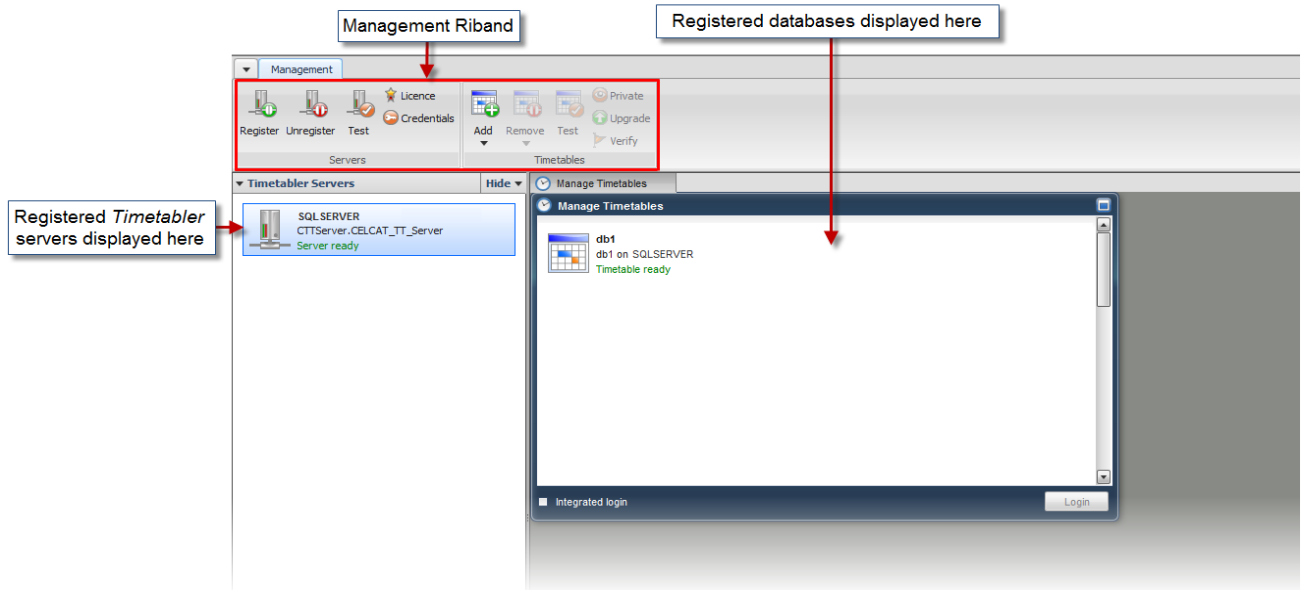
Management Riband

Registered databases displayed here

Management

Register Unregister Test Licence Credentials

Servers

Add Remove Test Private Upgrade Verify

Timetables

Timetabler Servers Hide

Registered *Timetabler* servers displayed here

SQLSERVER
CTTServer.CELCAT_TT_Server
Server ready

Manage Timetables

Manage Timetables

db1
db1 on SQLSERVER
Timetable ready

Integrated login

Login